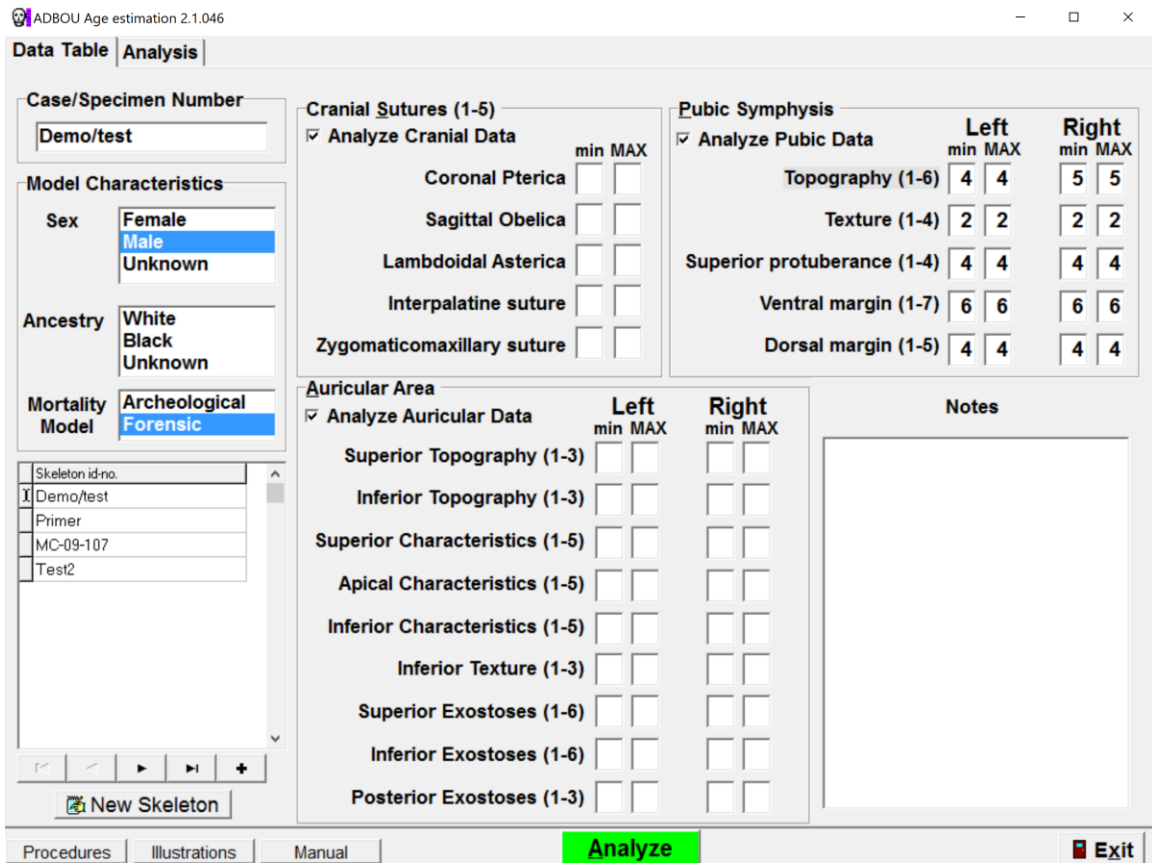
ADBOU Age estimation 2.1.046

Data Table | Analysis

Case/Specimen Number
Demo/test

Model Characteristics
Sex: Female, Male, Unknown
Ancestry: White, Black, Unknown
Mortality Model: Archeological, Forensic

| Skeleton id-no. |
|---|
| Demo/test |
| Primer |
| MC-09-107 |
| Test2 |

New Skeleton

Cranial Sutures (1-5)
☑ Analyze Cranial Data
min MAX
Coronal Pterica
Sagittal Obelica
Lambdoidal Asterica
Interpalatine suture
Zygomaticomaxillary suture

Pubic Symphysis
☑ Analyze Pubic Data

| | Left min | Left MAX | Right min | Right MAX |
|---|---|---|---|---|
| Topography (1-6) | 4 | 4 | 5 | 5 |
| Texture (1-4) | 2 | 2 | 2 | 2 |
| Superior protuberance (1-4) | 4 | 4 | 4 | 4 |
| Ventral margin (1-7) | 6 | 6 | 6 | 6 |
| Dorsal margin (1-5) | 4 | 4 | 4 | 4 |

Auricular Area
☑ Analyze Auricular Data
Left min MAX
Right min MAX
Superior Topography (1-3)
Inferior Topography (1-3)
Superior Characteristics (1-5)
Apical Characteristics (1-5)
Inferior Characteristics (1-5)
Inferior Texture (1-3)
Superior Exostoses (1-6)
Inferior Exostoses (1-6)
Posterior Exostoses (1-3)

Notes

Procedures | Illustrations | Manual | Analyze | Exit